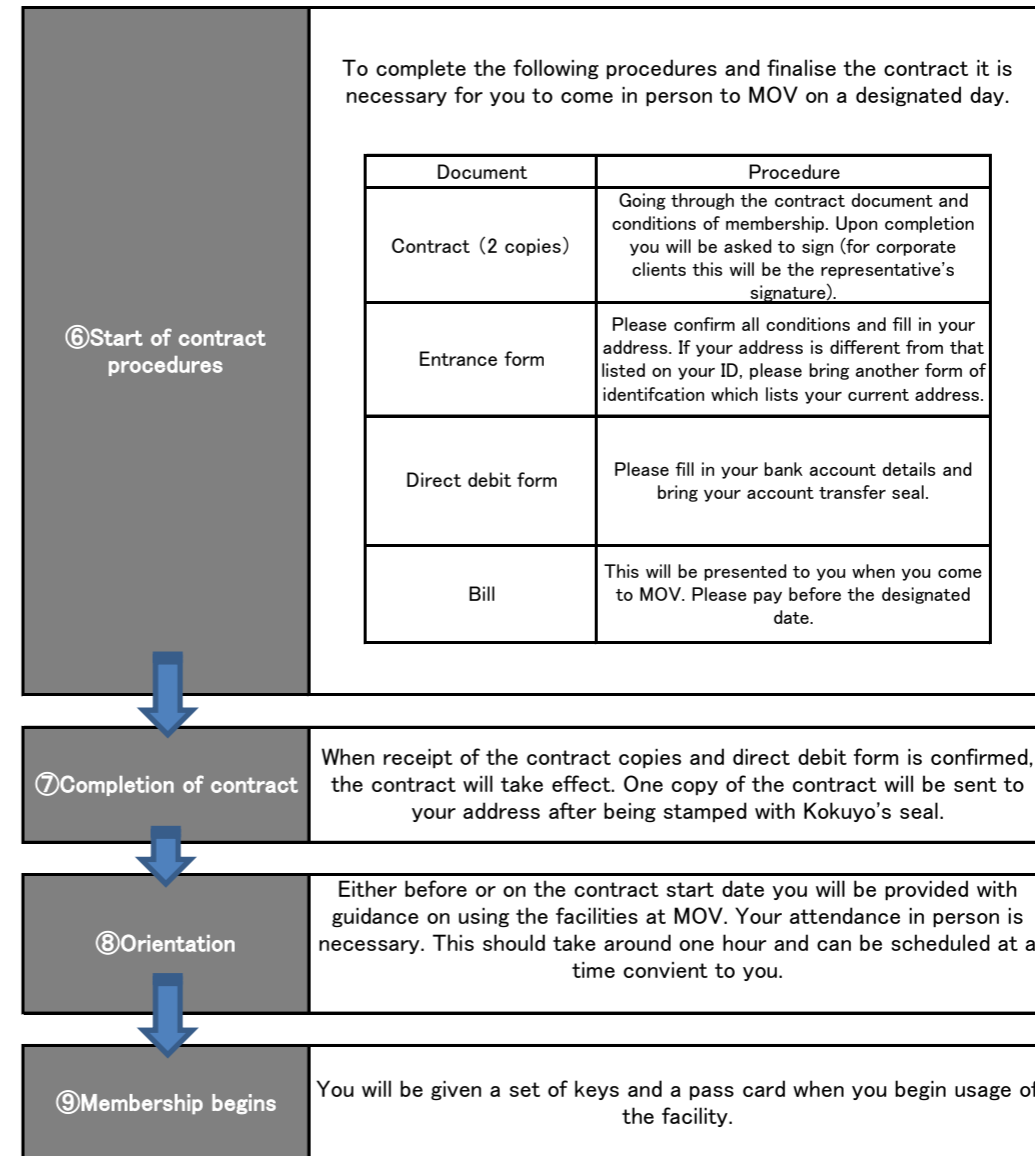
⑥Start of contract procedures

To complete the following procedures and finalise the contract it is necessary for you to come in person to MOV on a designated day.

| Document | Procedure |
|---|---|
| Contract（2 copies） | Going through the contract document and conditions of membership. Upon completion you will be asked to sign (for corporate clients this will be the representative's signature). |
| Entrance form | Please confirm all conditions and fill in your address. If your address is different from that listed on your ID, please bring another form of identifcation which lists your current address. |
| Direct debit form | Please fill in your bank account details and bring your account transfer seal. |
| Bill | This will be presented to you when you come to MOV. Please pay before the designated date. |

⑦Completion of contract

When receipt of the contract copies and direct debit form is confirmed, the contract will take effect. One copy of the contract will be sent to your address after being stamped with Kokuyo's seal.

⑧Orientation

Either before or on the contract start date you will be provided with guidance on using the facilities at MOV. Your attendance in person is necessary. This should take around one hour and can be scheduled at a time convient to you.

⑨Membership begins

You will be given a set of keys and a pass card when you begin usage of the facility.